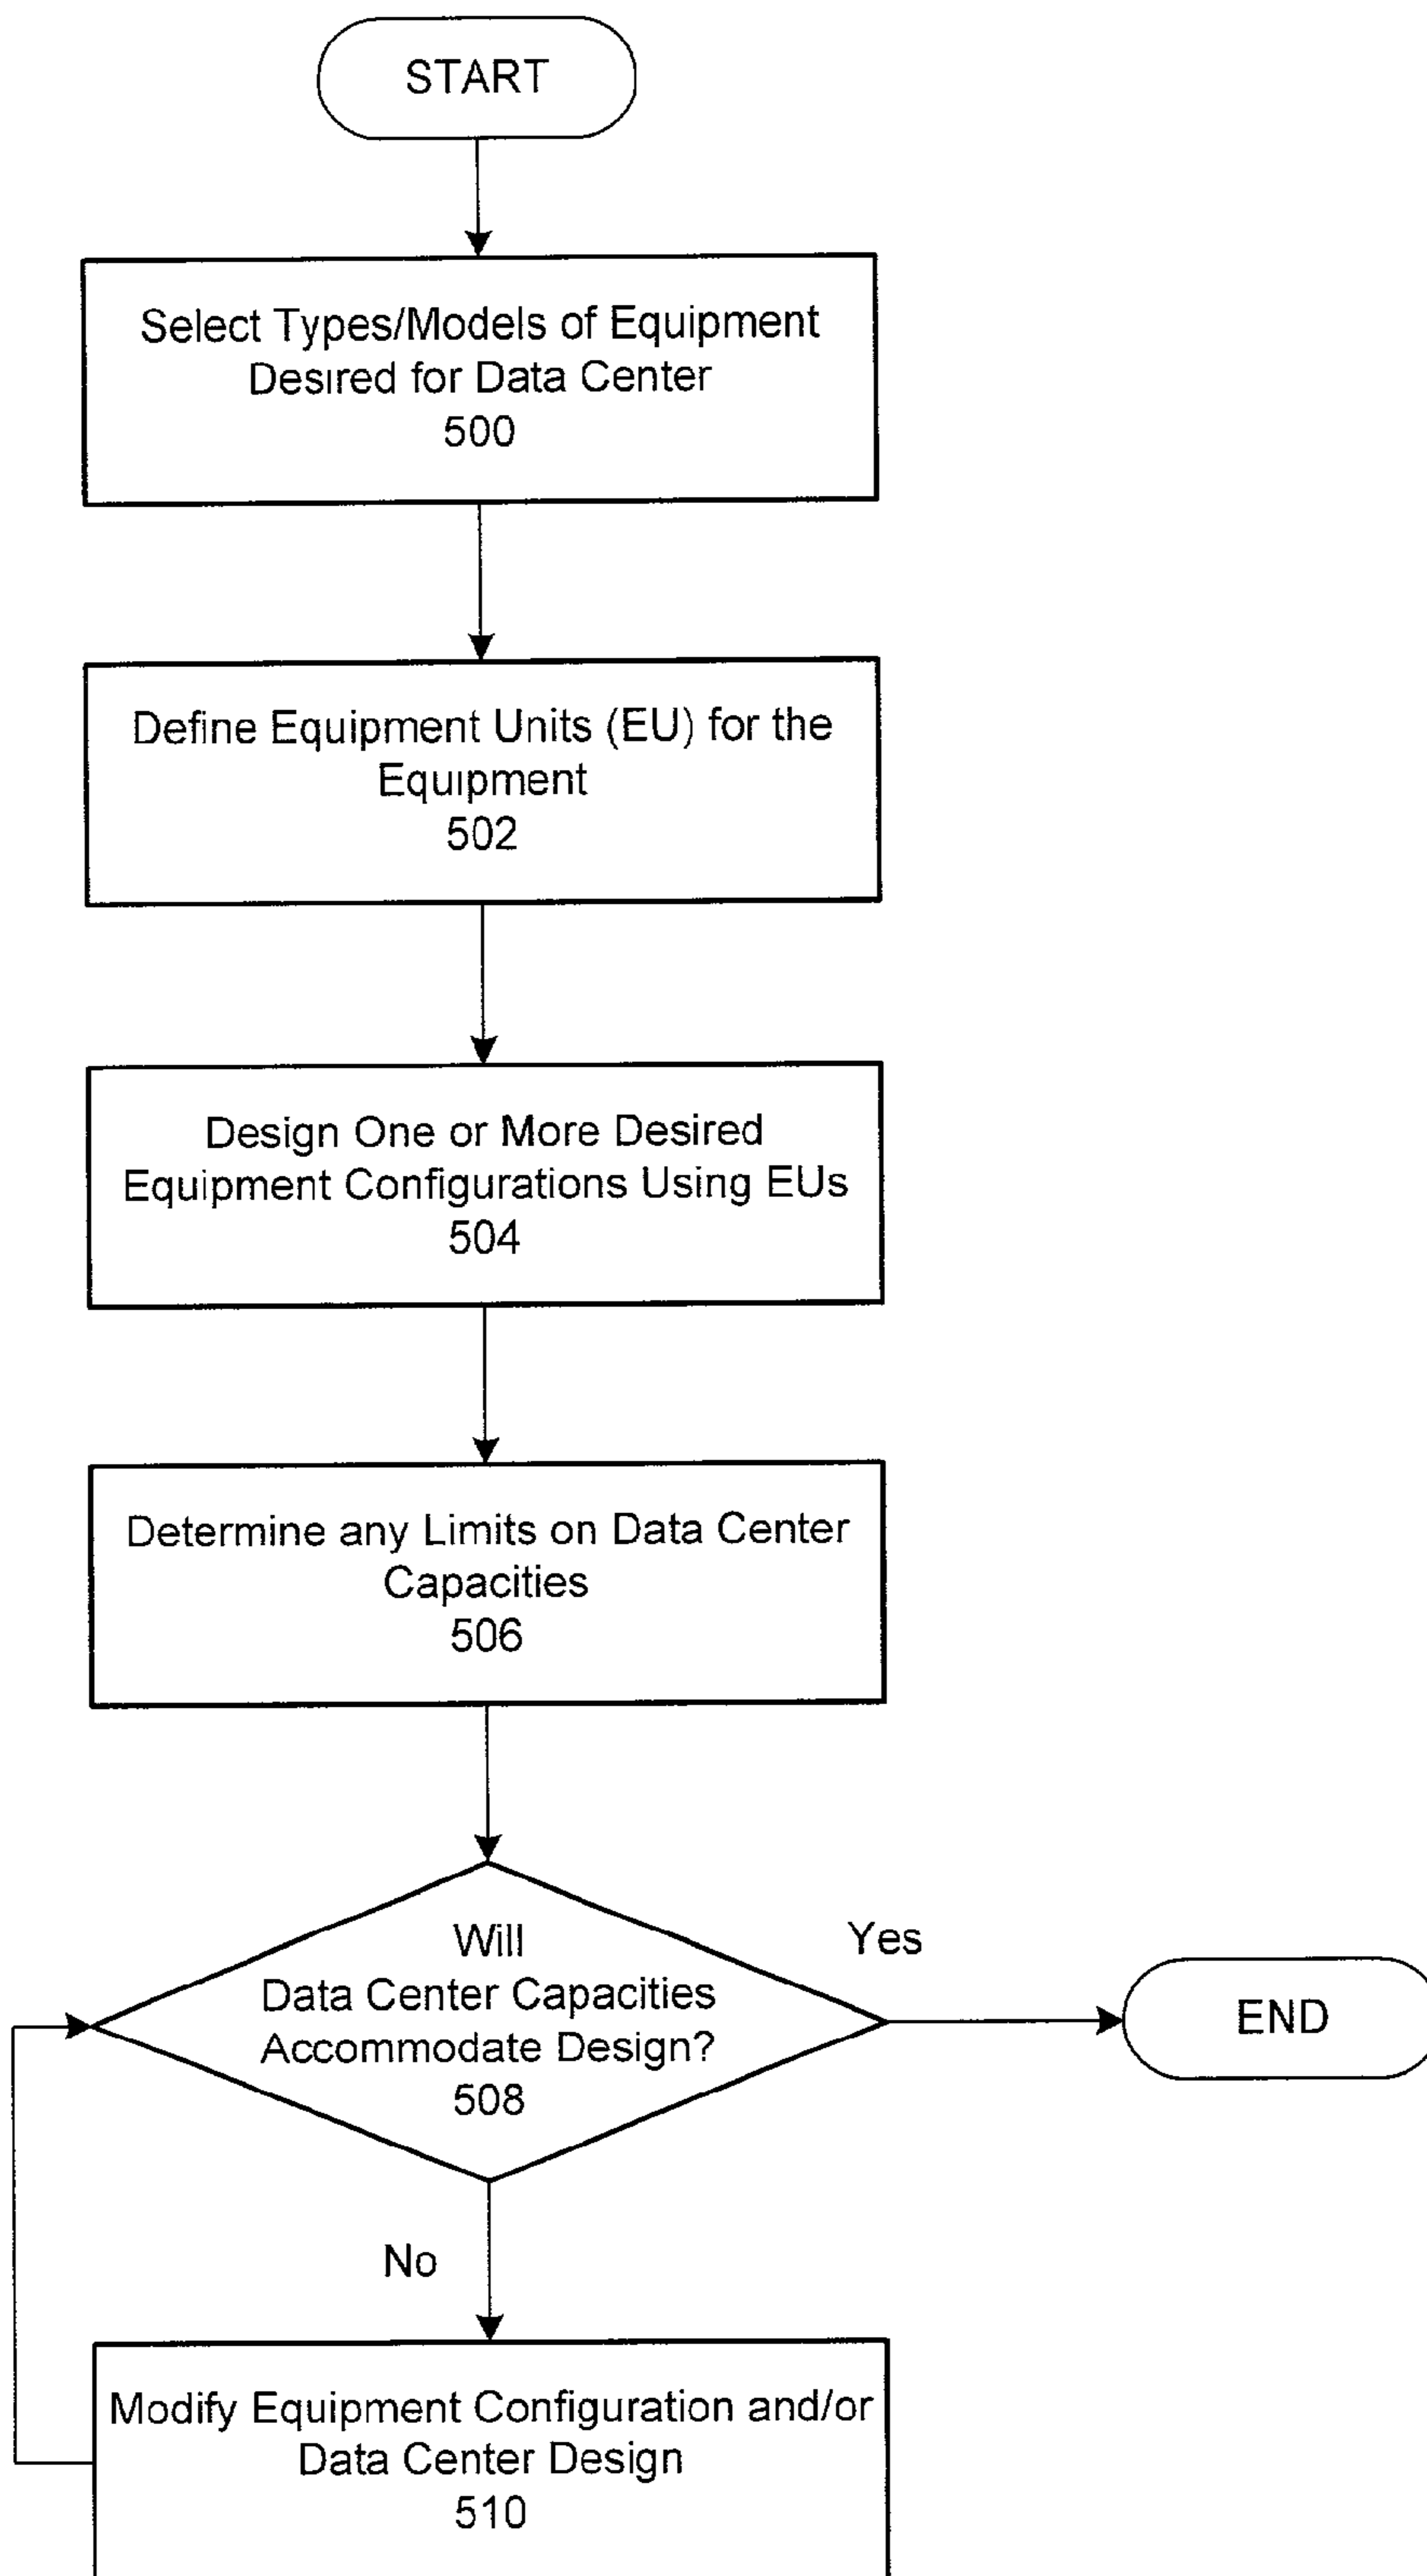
START

Select Types/Models of Equipment Desired for Data Center
500

Define Equipment Units (EU) for the Equipment
502

Design One or More Desired Equipment Configurations Using EUs
504

Determine any Limits on Data Center Capacities
506

Will Data Center Capacities Accommodate Design?
508

Yes

END

No

Modify Equipment Configuration and/or Data Center Design
510